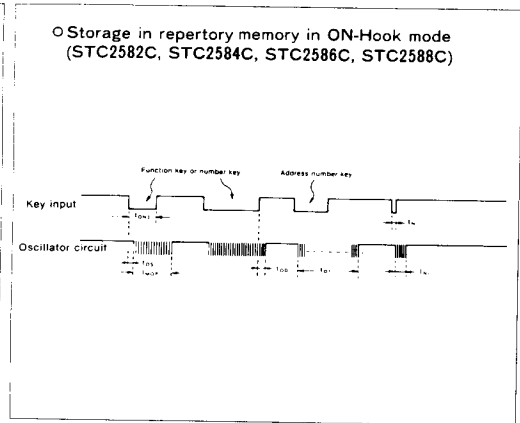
○ Storage in repertory memory in ON-Hook mode (STC2582C, STC2584C, STC2586C, STC2588C)

Function key or number key

Address number key

Key input

$t_{ON1}$

$t_{N}$

Oscillator circuit

$t_{OS}$

$t_{WOP}$

$t_{OB}$

$t_{B1}$

$t_{N}$